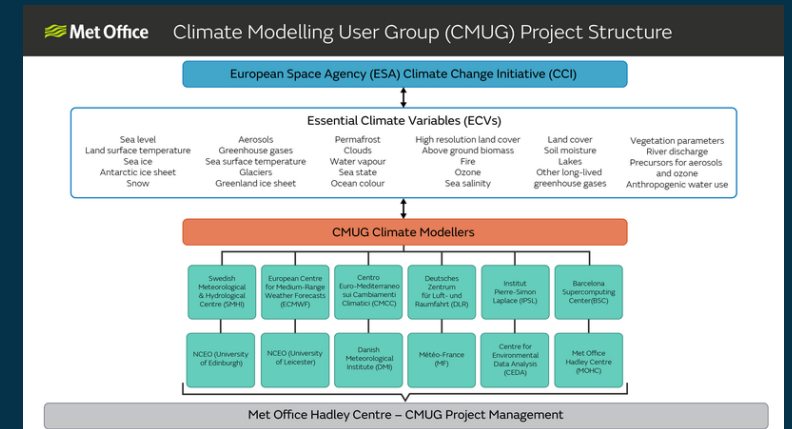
Met Office Climate Modelling User Group (CMUG) Project Structure

European Space Agency (ESA) Climate Change Initiative (CCI)

Essential Climate Variables (ECVs)

Sea level
Land surface temperature
Sea ice
Antarctic ice sheet
Snow

Aerosols
Greenhouse gases
Sea surface temperature
Glaciers
Greenland ice sheet

Permafrost
Clouds
Water vapour
Sea state
Ocean colour

High resolution land cover
Above ground biomass
Fire
Ozone
Sea salinity

Land cover
Soil moisture
Lakes
Other long-lived greenhouse gases

Vegetation parameters
River discharge
Precursors for aerosols and ozone
Anthropogenic water use

CMUG Climate Modellers

Swedish Meteorological & Hydrological Centre (SMHI)

European Centre for Medium-Range Weather Forecasts (ECMWF)

Centro Euro-Mediterraneo sui Cambiamenti Climatici (CMCC)

Deutsches Zentrum für Luft- und Raumfahrt (DLR)

Institut Pierre-Simon Laplace (IPSL)

Barcelona Supercomputing Center(BSC)

NCEO (University of Edinburgh)

NCEO (University of Leicester)

Danish Meteorological Institute (DMI)

Météo-France (MF)

Centre for Environmental Data Analysis (CEDA)

Met Office Hadley Centre (MOHC)

Met Office Hadley Centre – CMUG Project Management